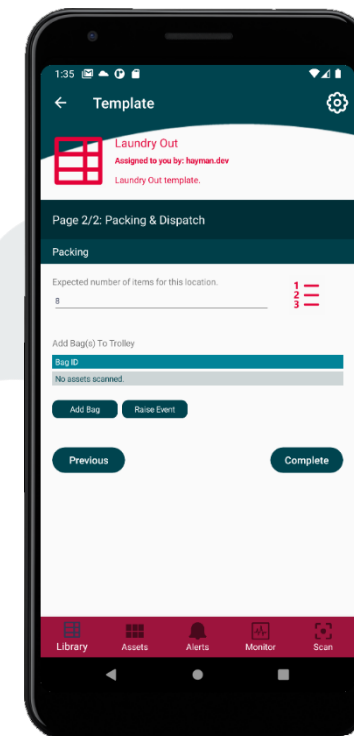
1:35

Template

Laundry Out
Assigned to you by: hayman.dev
Laundry Out template.

Page 2/2: Packing & Dispatch

Packing

Expected number of items for this location.
8

1
2
3

Add Bag(s) To Trolley

| Bag ID |
|---|
| No assets scanned. |

Add Bag
Raise Event

Previous
Complete

Library
Assets
Alerts
Monitor
Scan